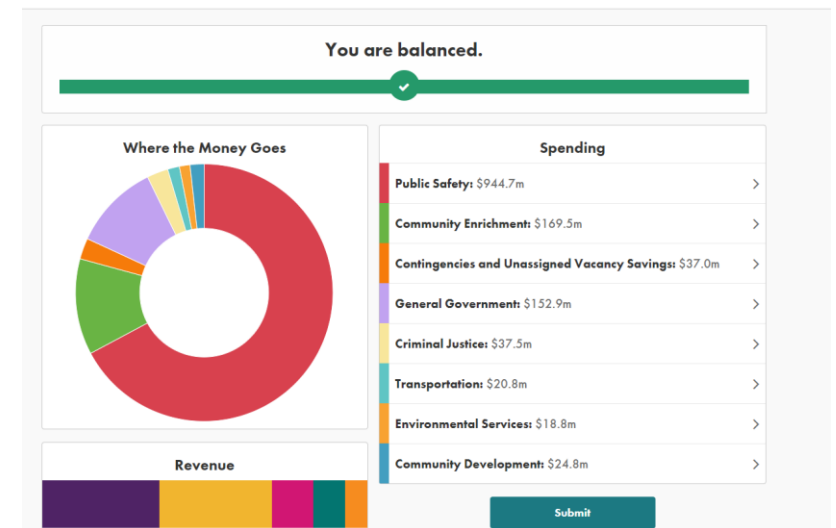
You are balanced.

Where the Money Goes

Spending

Public Safety: $944.7m

Community Enrichment: $169.5m

Contingencies and Unassigned Vacancy Savings: $37.0m

General Government: $152.9m

Criminal Justice: $37.5m

Transportation: $20.8m

Environmental Services: $18.8m

Community Development: $24.8m

Revenue

Submit